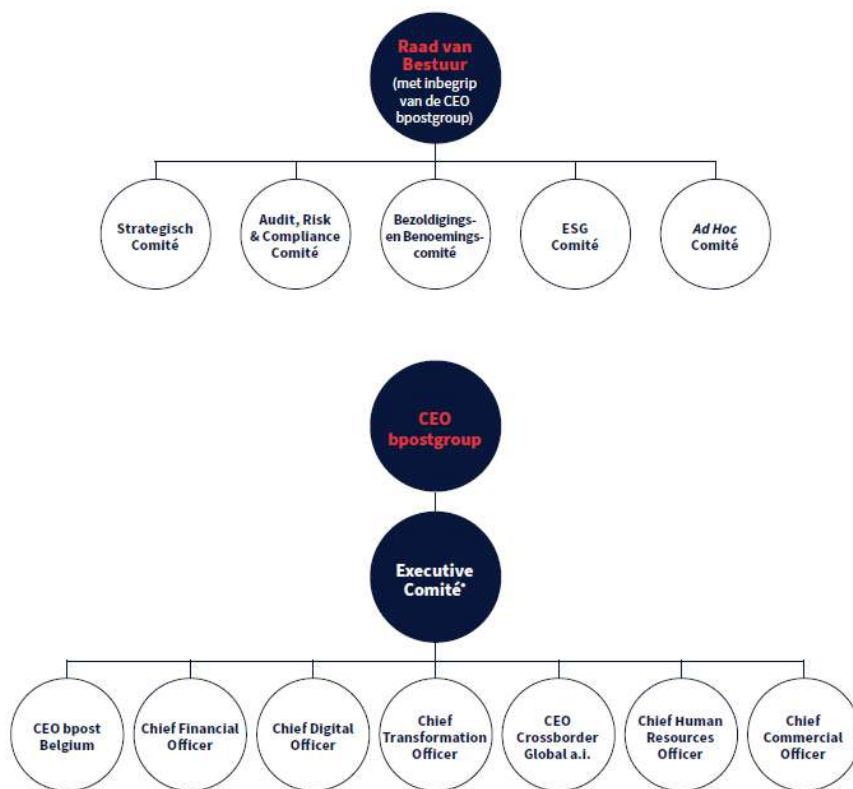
Raad van Bestuur (met inbegrip van de CEO bpostgroup)

Strategisch Comité

Audit, Risk & Compliance Comité

Bezoldigings- en Benoemingscomité

ESG Comité

*Ad Hoc* Comité

CEO bpostgroup

Executive Comité*

CEO bpost Belgium

Chief Financial Officer

Chief Digital Officer

Chief Transformation Officer

CEO Crossborder Global a.i.

Chief Human Resources Officer

Chief Commercial Officer